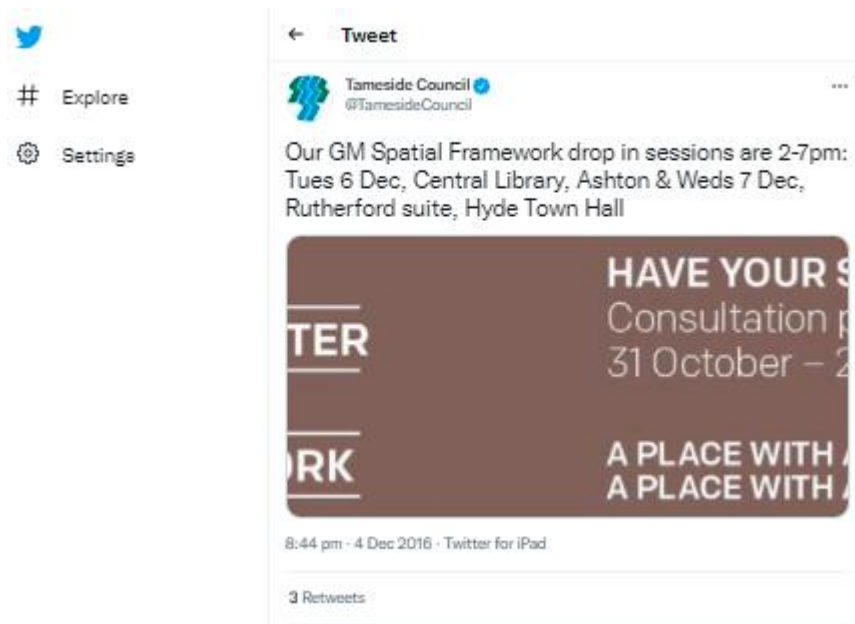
# Explore

Settings

← Tweet

Tameside Council
@TamesideCouncil

...

Our GM Spatial Framework drop in sessions are 2-7pm: Tues 6 Dec, Central Library, Ashton & Weds 7 Dec, Rutherford suite, Hyde Town Hall

TER

RK

HAVE YOUR S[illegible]
Consultation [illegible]
31 October – 2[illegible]

A PLACE WITH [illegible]
A PLACE WITH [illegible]

8:44 pm · 4 Dec 2016 · Twitter for iPad

3 Retweets